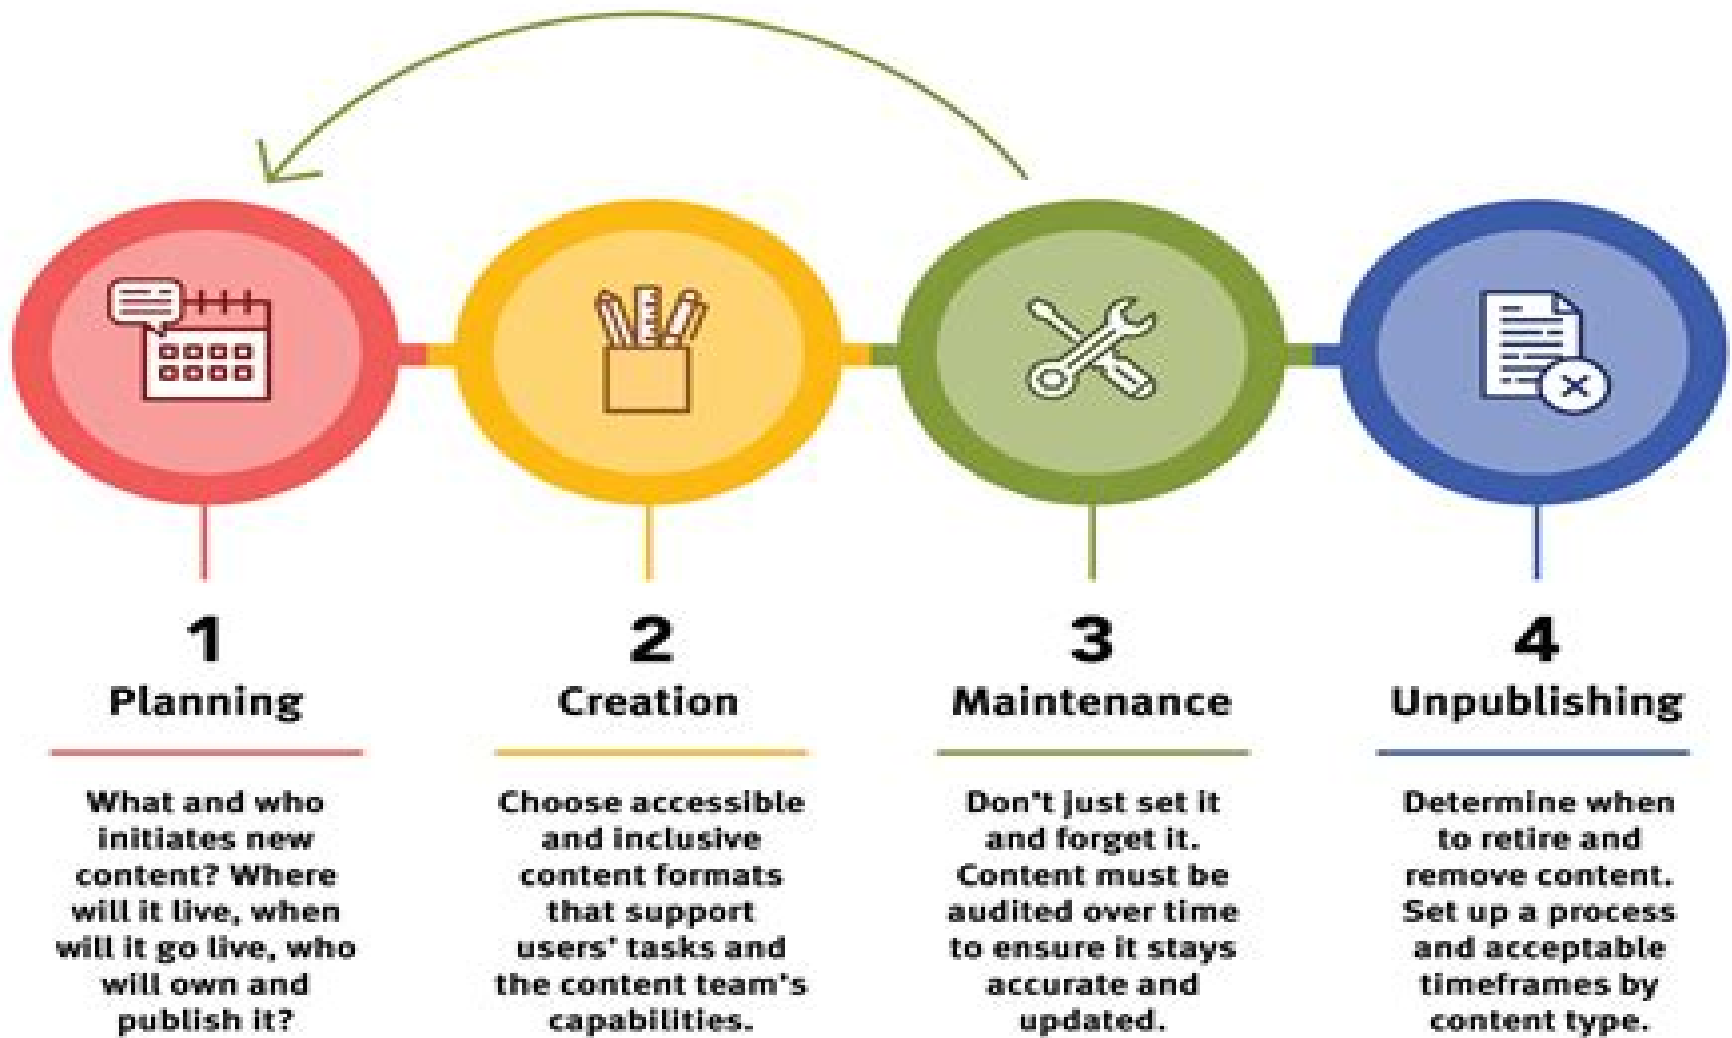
1
Planning

What and who initiates new content? Where will it live, when will it go live, who will own and publish it?

2
Creation

Choose accessible and inclusive content formats that support users' tasks and the content team's capabilities.

3
Maintenance

Don't just set it and forget it. Content must be audited over time to ensure it stays accurate and updated.

4
Unpublishing

Determine when to retire and remove content. Set up a process and acceptable timeframes by content type.